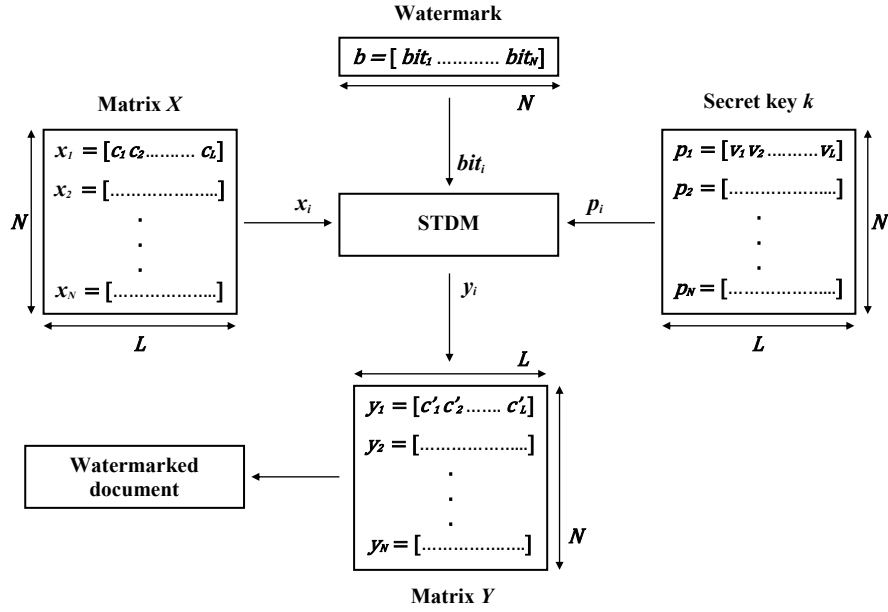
Watermark

$b = [\, bit_1 \ldots\ldots\ldots\ldots bit_N]$

$N$

Matrix $X$

$x_1 = [c_1\, c_2 \ldots\ldots\ldots\, c_L]$

$x_2 = [\ldots\ldots\ldots\ldots\ldots\ldots]$

.

.

.

$x_N = [\ldots\ldots\ldots\ldots\ldots\ldots]$

$N$

$L$

$bit_i$

$x_i$

STDM

$p_i$

$y_i$

Secret key $k$

$p_1 = [v_1\, v_2 \ldots\ldots\ldots\, v_L]$

$p_2 = [\ldots\ldots\ldots\ldots\ldots\ldots]$

.

.

.

$p_N = [\ldots\ldots\ldots\ldots\ldots\ldots]$

$N$

$L$

$L$

$y_1 = [c'_1\, c'_2 \ldots\ldots\, c'_L]$

$y_2 = [\ldots\ldots\ldots\ldots\ldots\ldots]$

.

.

.

$y_N = [\ldots\ldots\ldots\ldots\ldots\ldots]$

$N$

Watermarked document

Matrix $Y$